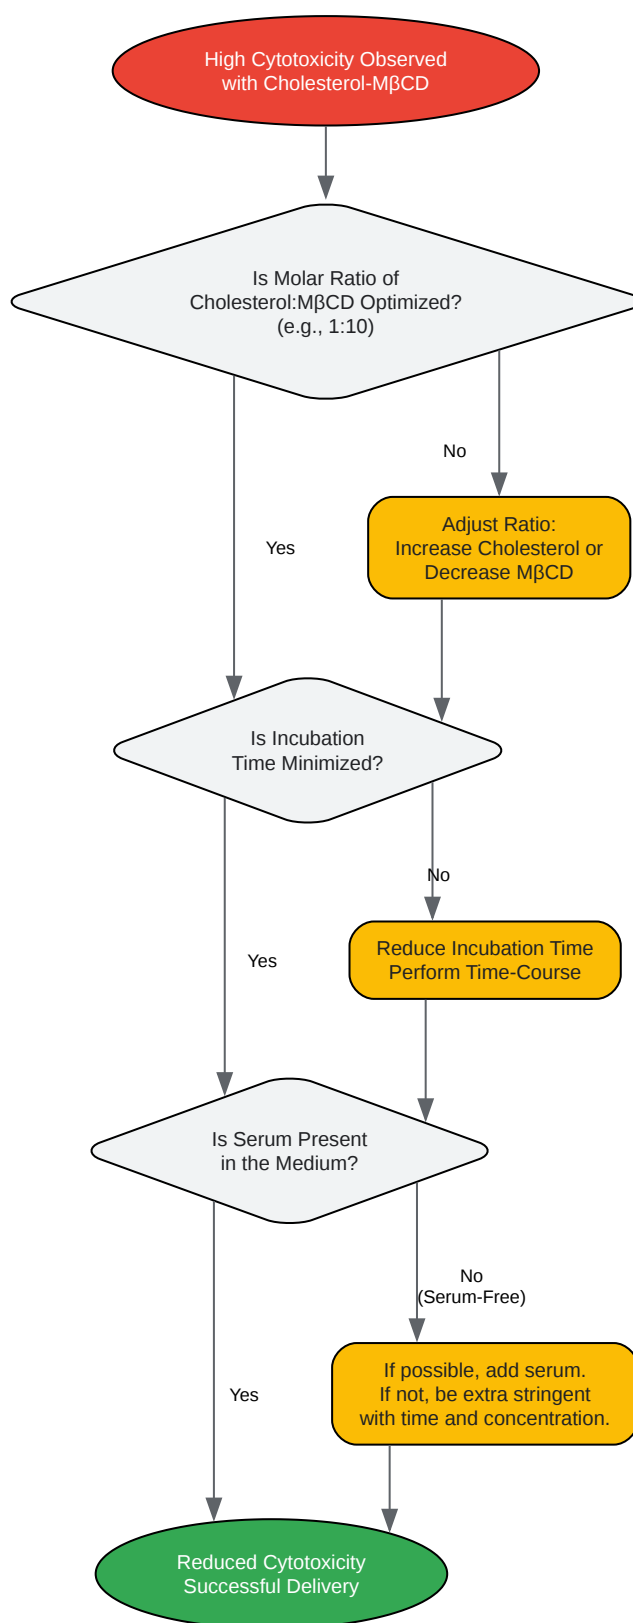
High Cytotoxicity Observed with Cholesterol-MβCD

Is Molar Ratio of Cholesterol:MβCD Optimized? (e.g., 1:10)

No

Adjust Ratio: Increase Cholesterol or Decrease MβCD

Yes

Is Incubation Time Minimized?

No

Reduce Incubation Time Perform Time-Course

Yes

Is Serum Present in the Medium?

No (Serum-Free)

If possible, add serum. If not, be extra stringent with time and concentration.

Yes

Reduced Cytotoxicity Successful Delivery